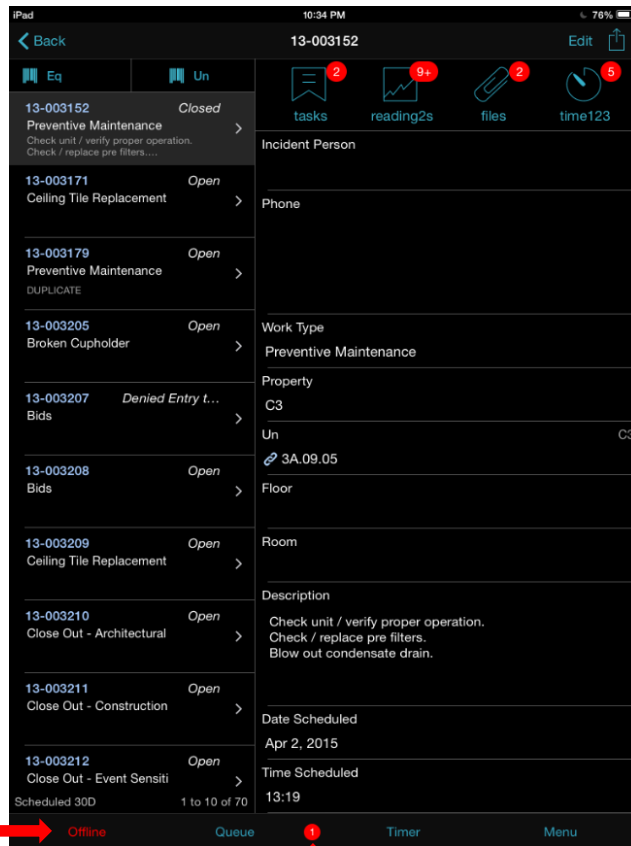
iPad
10:34 PM
76%
Back
13-003152
Edit

Eq
Un

13-003152 Closed
Preventive Maintenance
Check unit / verify proper operation. Check / replace pre filters....

13-003171 Open
Ceiling Tile Replacement

13-003179 Open
Preventive Maintenance
DUPLICATE

13-003205 Open
Broken Cupholder

13-003207 Denied Entry t...
Bids

13-003208 Open
Bids

13-003209 Open
Ceiling Tile Replacement

13-003210 Open
Close Out - Architectural

13-003211 Open
Close Out - Construction

13-003212 Open
Close Out - Event Sensiti

Scheduled 30D
1 to 10 of 70

2
tasks
9+
reading2s
2
files
5
time123

Incident Person

Phone

Work Type
Preventive Maintenance

Property
C3

Un
C3
3A.09.05

Floor

Room

Description
Check unit / verify proper operation.
Check / replace pre filters.
Blow out condensate drain.

Date Scheduled
Apr 2, 2015

Time Scheduled
13:19

Offline
Queue
1
Timer
Menu